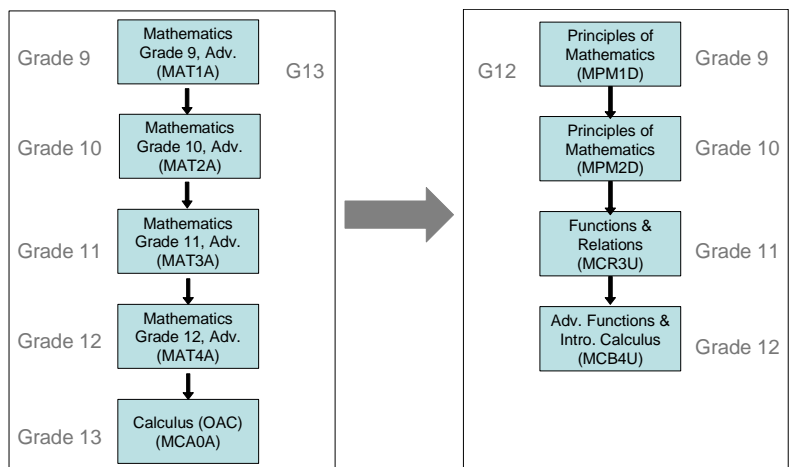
G13

Grade 9
Mathematics Grade 9, Adv. (MAT1A)

Grade 10
Mathematics Grade 10, Adv. (MAT2A)

Grade 11
Mathematics Grade 11, Adv. (MAT3A)

Grade 12
Mathematics Grade 12, Adv. (MAT4A)

Grade 13
Calculus (OAC) (MCA0A)

G12

Principles of Mathematics (MPM1D)
Grade 9

Principles of Mathematics (MPM2D)
Grade 10

Functions & Relations (MCR3U)
Grade 11

Adv. Functions & Intro. Calculus (MCB4U)
Grade 12